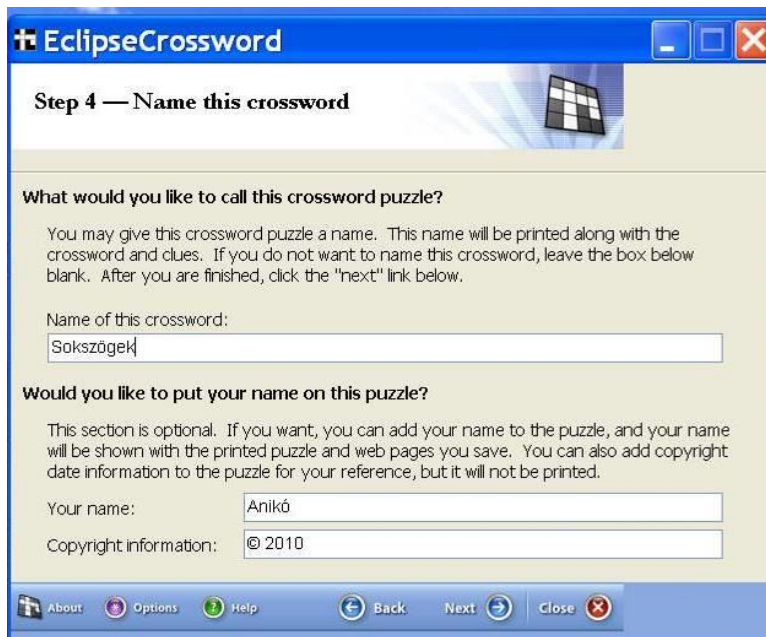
EclipseCrossword

Step 4 — Name this crossword

What would you like to call this crossword puzzle?

You may give this crossword puzzle a name. This name will be printed along with the crossword and clues. If you do not want to name this crossword, leave the box below blank. After you are finished, click the "next" link below.

Name of this crossword:

Sokszögek

Would you like to put your name on this puzzle?

This section is optional. If you want, you can add your name to the puzzle, and your name will be shown with the printed puzzle and web pages you save. You can also add copyright date information to the puzzle for your reference, but it will not be printed.

Your name: Anikó

Copyright information: © 2010

About Options Help Back Next Close